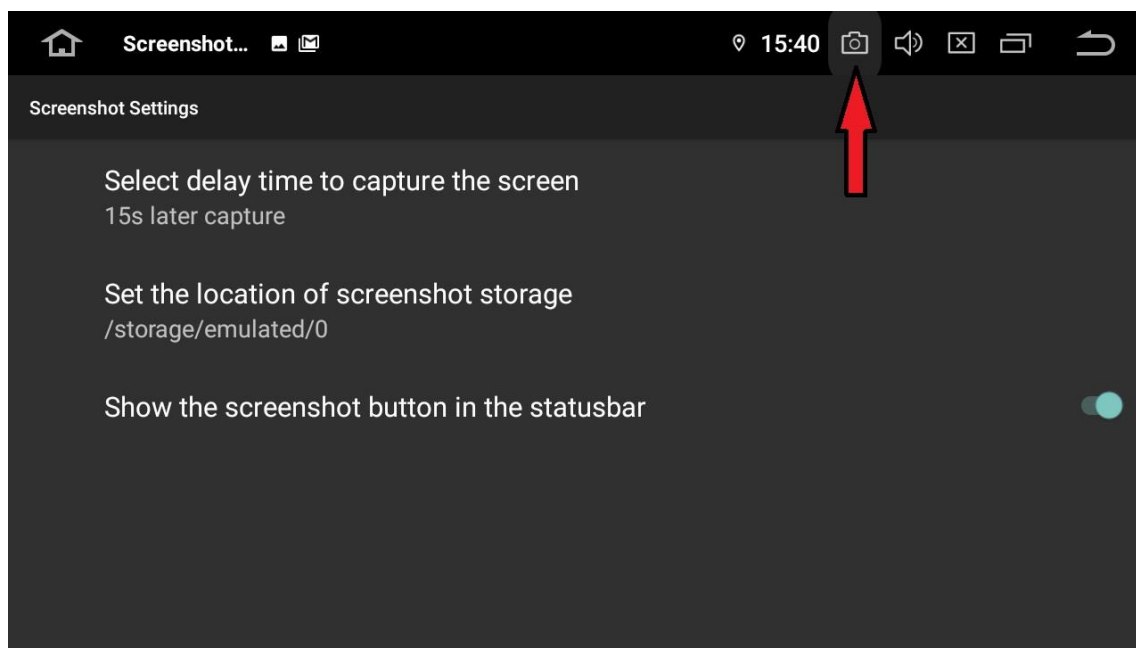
Screenshot...

15:40

Screenshot Settings

Select delay time to capture the screen
15s later capture

Set the location of screenshot storage
/storage/emulated/0

Show the screenshot button in the statusbar